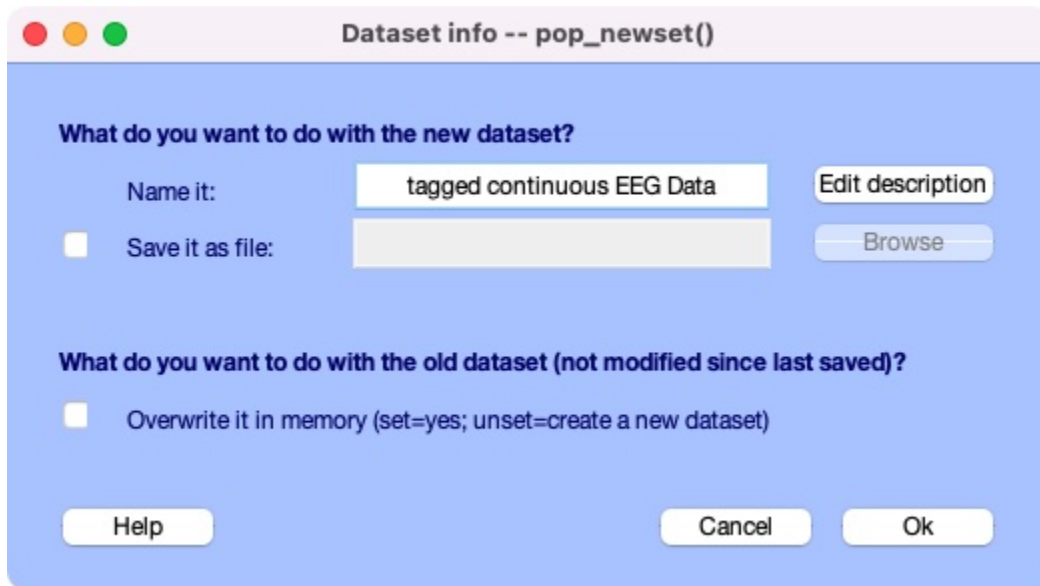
Dataset info -- pop_newset()

What do you want to do with the new dataset?

Name it: tagged continuous EEG Data Edit description

Save it as file: Browse

What do you want to do with the old dataset (not modified since last saved)?

Overwrite it in memory (set=yes; unset=create a new dataset)

Help Cancel Ok